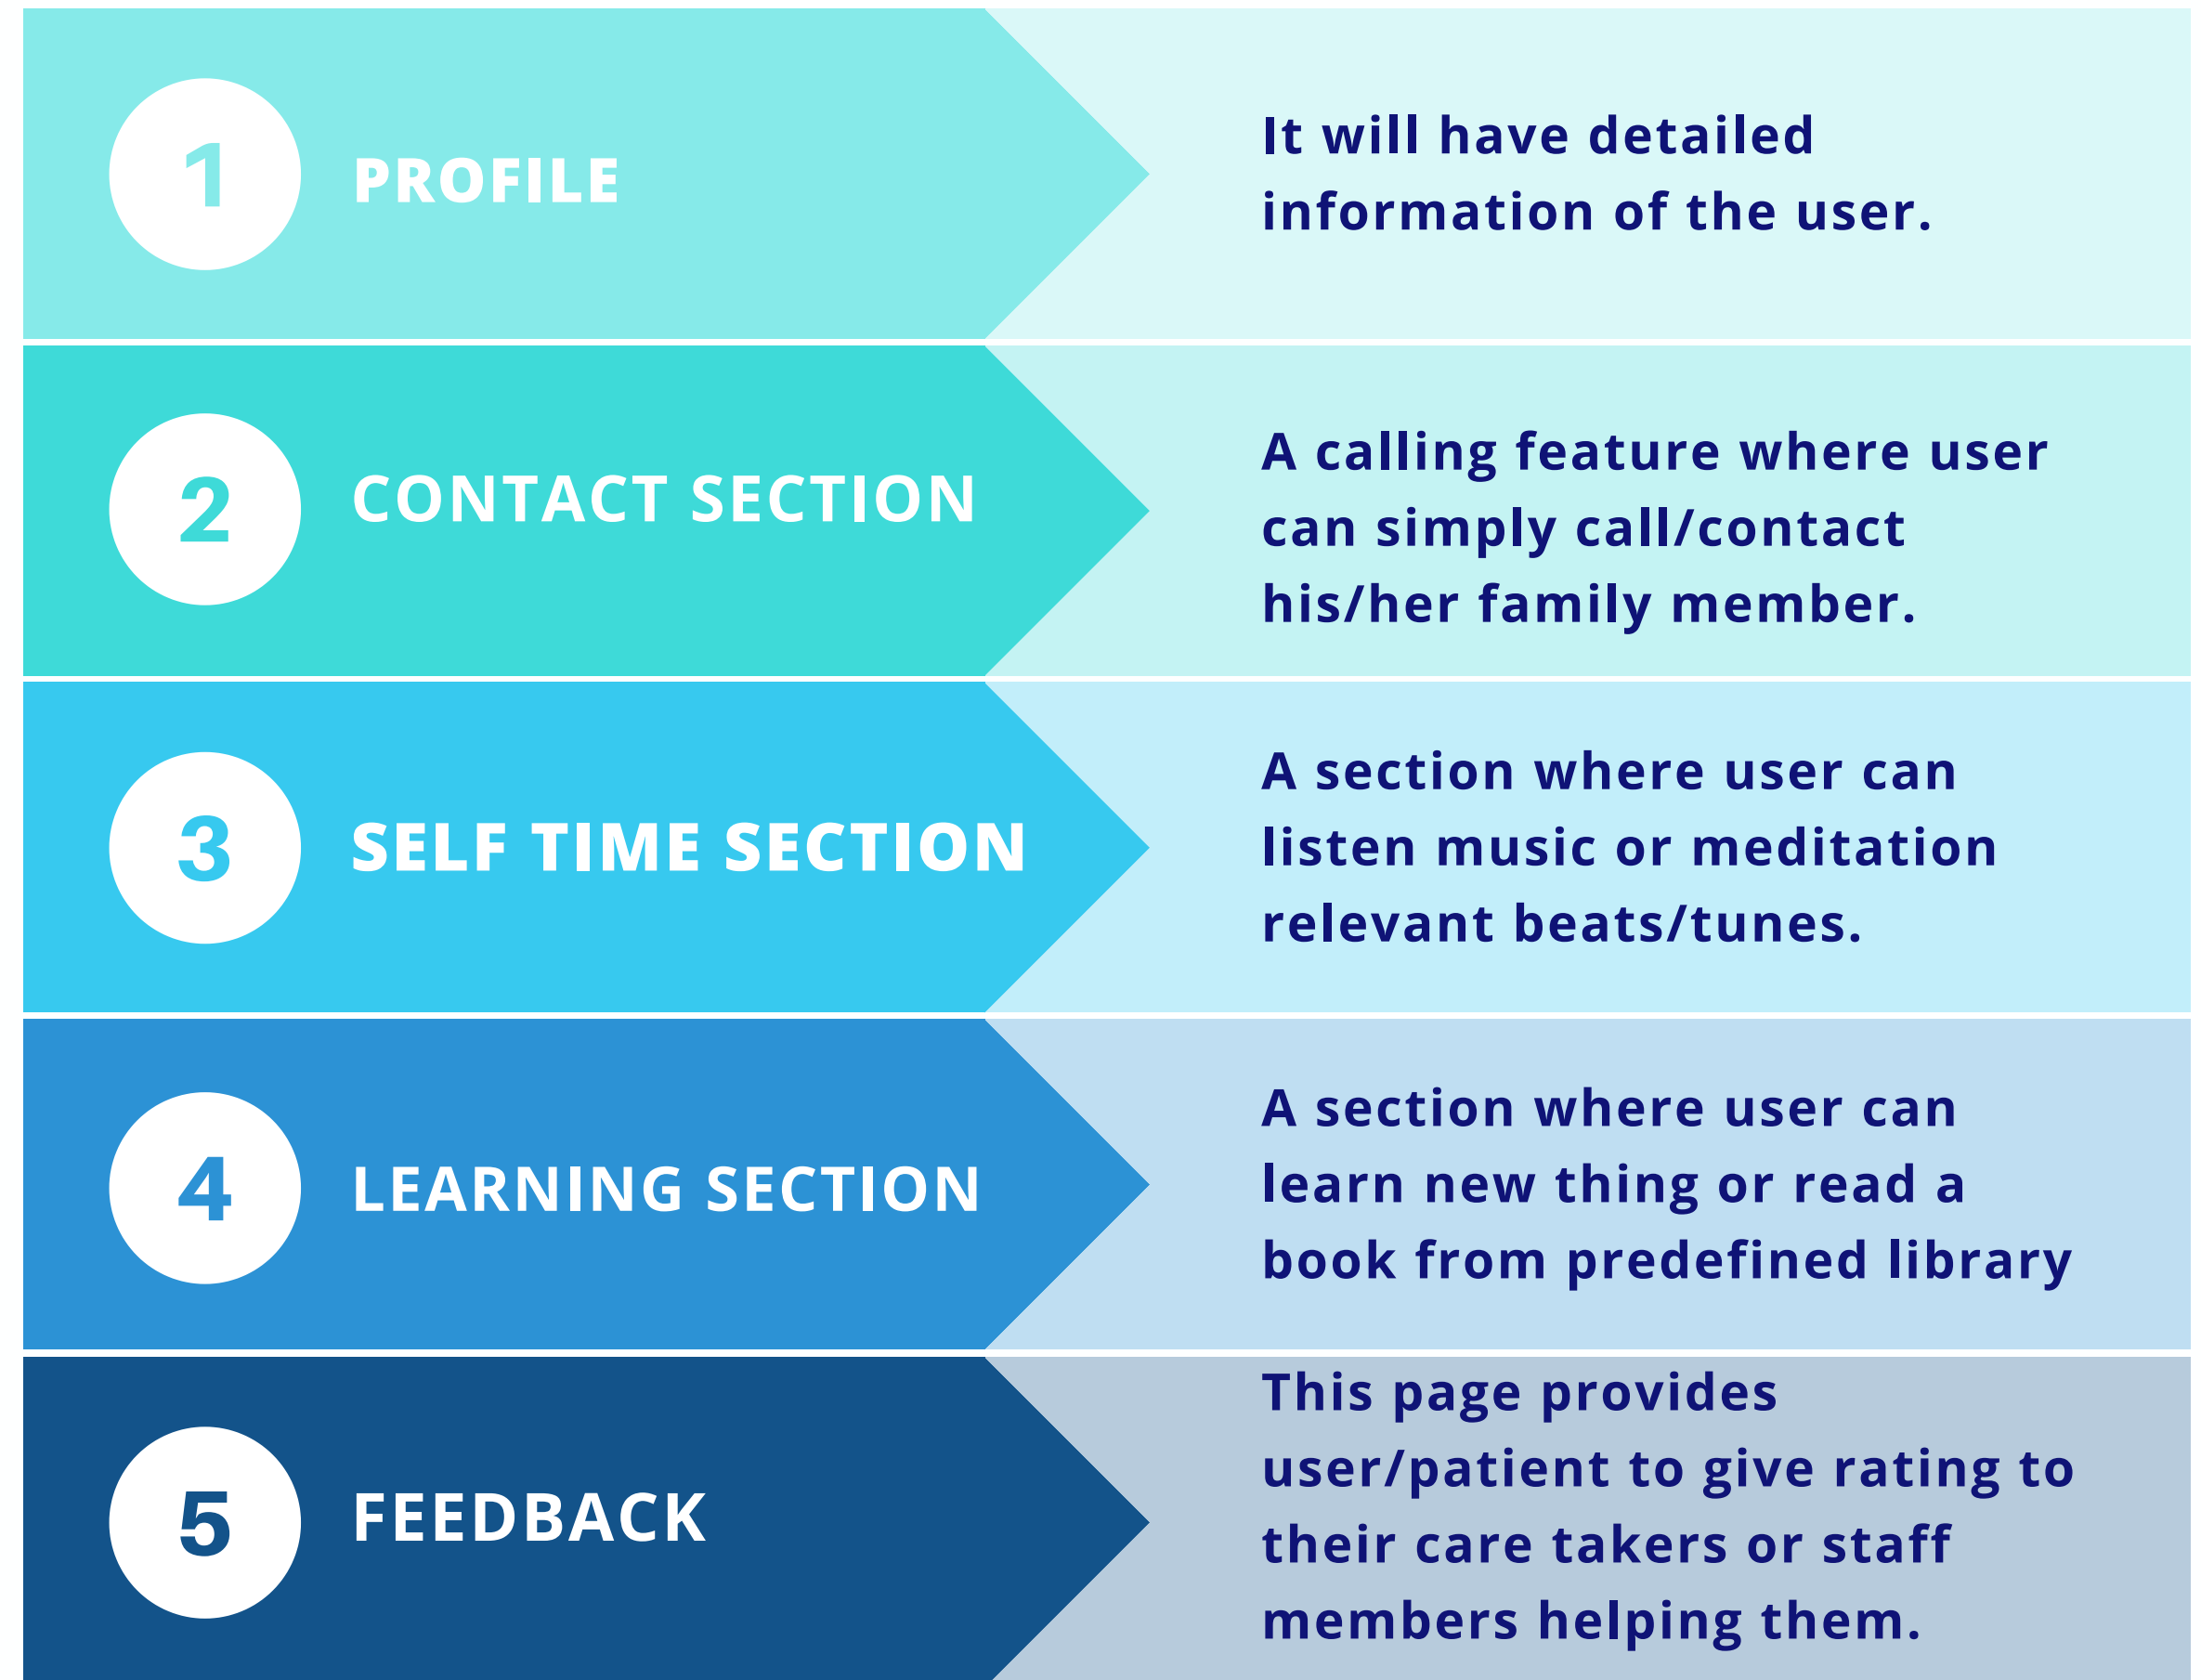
1 PROFILE

It will have detailed information of the user.

2 CONTACT SECTION

A calling feature where user can simply call/contact his/her family member.

3 SELF TIME SECTION

A section where user can listen music or meditation relevant beats/tunes.

4 LEARNING SECTION

A section where user can learn new thing or read a book from predefined library

5 FEEDBACK

This page provides user/patient to give rating to their care takers or staff members helping them.